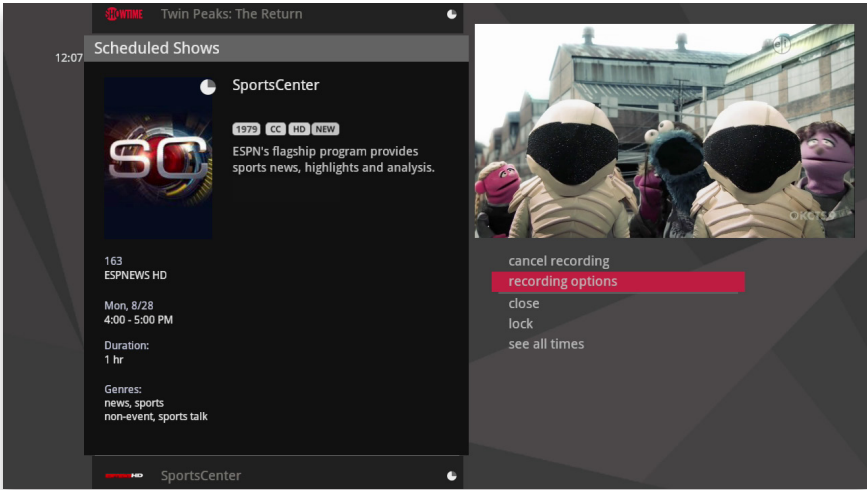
SHOWTIME Twin Peaks: The Return

12:07

Scheduled Shows

SC

SportsCenter

1979 CC HD NEW

ESPN's flagship program provides sports news, highlights and analysis.

163
ESPNEWS HD

Mon, 8/28
4:00 - 5:00 PM

Duration:
1 hr

Genres:
news, sports
non-event, sports talk

ESPNHD SportsCenter

cancel recording
recording options
close
lock
see all times